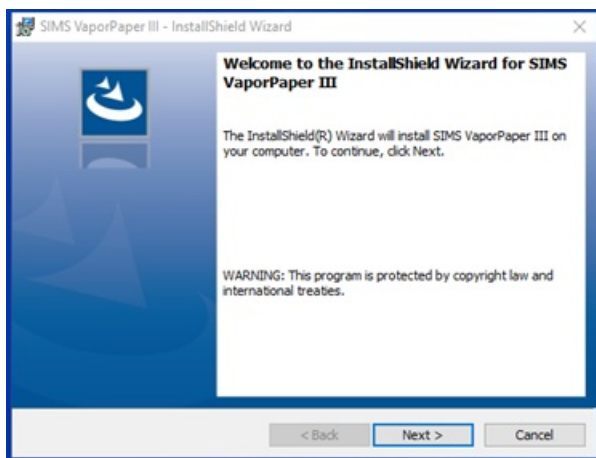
SIMS VaporPaper III - InstallShield Wizard

×

Welcome to the InstallShield Wizard for SIMS VaporPaper III

The InstallShield(R) Wizard will install SIMS VaporPaper III on your computer. To continue, click Next.

WARNING: This program is protected by copyright law and international treaties.

< Back

Next >

Cancel